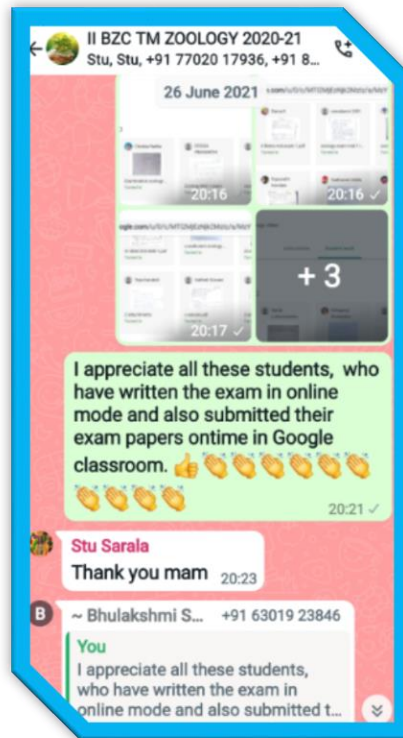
II BZC TM ZOOLOGY 2020-21
Stu, Stu, +91 77020 17936, +91 8...

26 June 2021

20:16

20:16 ✓

20:17 ✓

+ 3

I appreciate all these students, who have written the exam in online mode and also submitted their exam papers ontime in Google classroom. 👍👏👏👏👏👏👏👏👏👏👏

20:21 ✓

Stu Sarala
Thank you mam 20:23

B ~ Bhulakshmi S... +91 63019 23846
You
I appreciate all these students, who have written the exam in online mode and also submitted t...